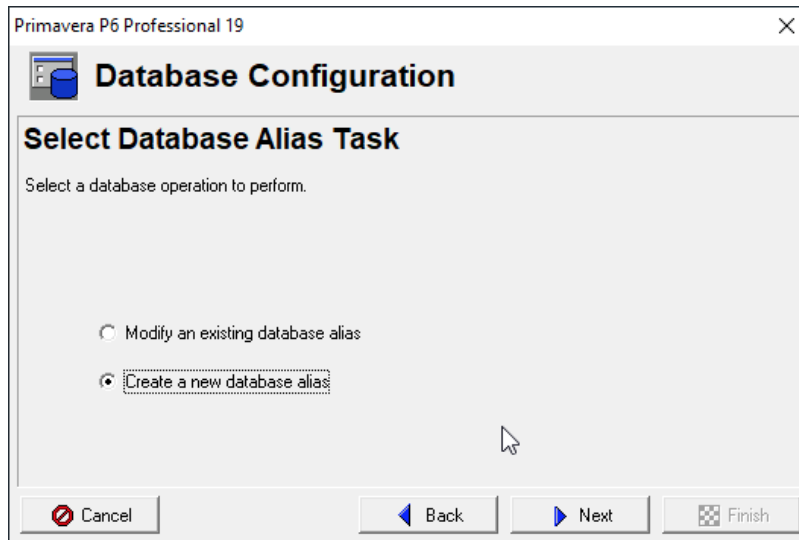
Primavera P6 Professional 19

Database Configuration

Select Database Alias Task

Select a database operation to perform.

Modify an existing database alias

Create a new database alias

Cancel

Back

Next

Finish